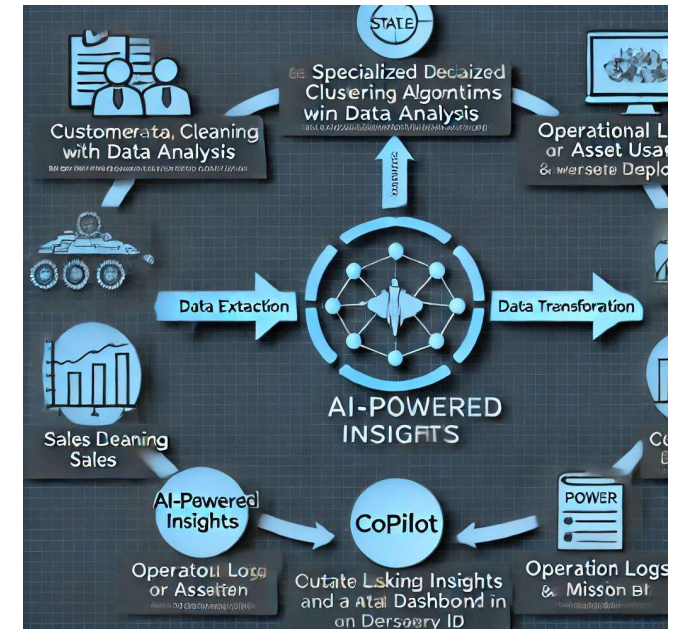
STAEE

Specialized Decaized Clusering Algomtims win Data Analysis

Customerata, Cleaning with Data Analysis

Operational L or Asset Usa & wersete Deplo

Data Extaction

Data Transforation

AI-POWERED INSIGHTS

Sales Deaning Sales

AI-Powered Insights

CoPilot

Operatoll Logs or Assetten

Cutate Lsking Insights and a Atal Dashbond in on Dersoery ID

POWER

Operation Logs & Misson BI